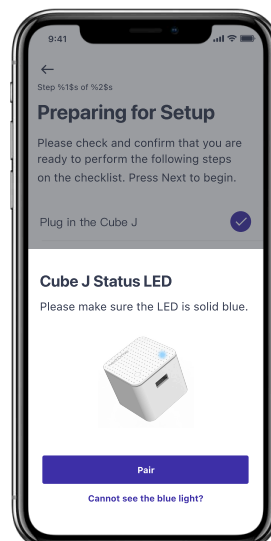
9:41

←
Step %1$s of %2$s

Preparing for Setup

Please check and confirm that you are ready to perform the following steps on the checklist. Press Next to begin.

Plug in the Cube J

Cube J Status LED

Please make sure the LED is solid blue.

Pair

Cannot see the blue light?